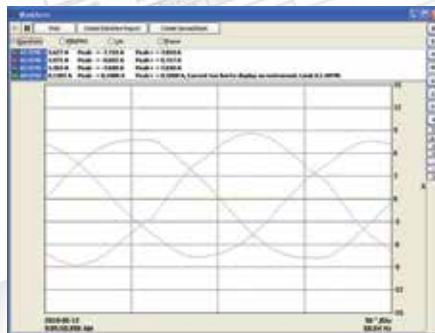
Waveform

Print | Create Estimation Report | Create Spreadsheet

Waveform | RMS/PHD | Cyc | Phase

5.627 A Peak = -7.723 A Peak = 7.850 A
5.875 A Peak = -8.003 A Peak = 8.153 A
5.904 A Peak = -7.899 A Peak = 8.005 A
0.0003 A Peak = -0.0009 A Peak = 0.0009 A, Current too low to display on instrument. Limit 0.2 (RPM)

16
12
8
4
0
-4
-8
-12
-16
A

2010-08-13
9:05:50.000 AM

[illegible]
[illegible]